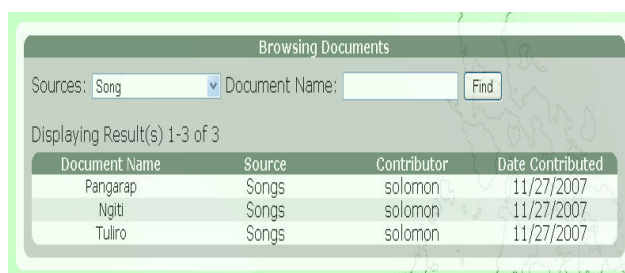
Browsing Documents

Sources: Song Document Name: Find

Displaying Result(s) 1-3 of 3

| Document Name | Source | Contributor | Date Contributed |
|---|---|---|---|
| Pangarap | Songs | solomon | 11/27/2007 |
| Ngiti | Songs | solomon | 11/27/2007 |
| Tuliro | Songs | solomon | 11/27/2007 |